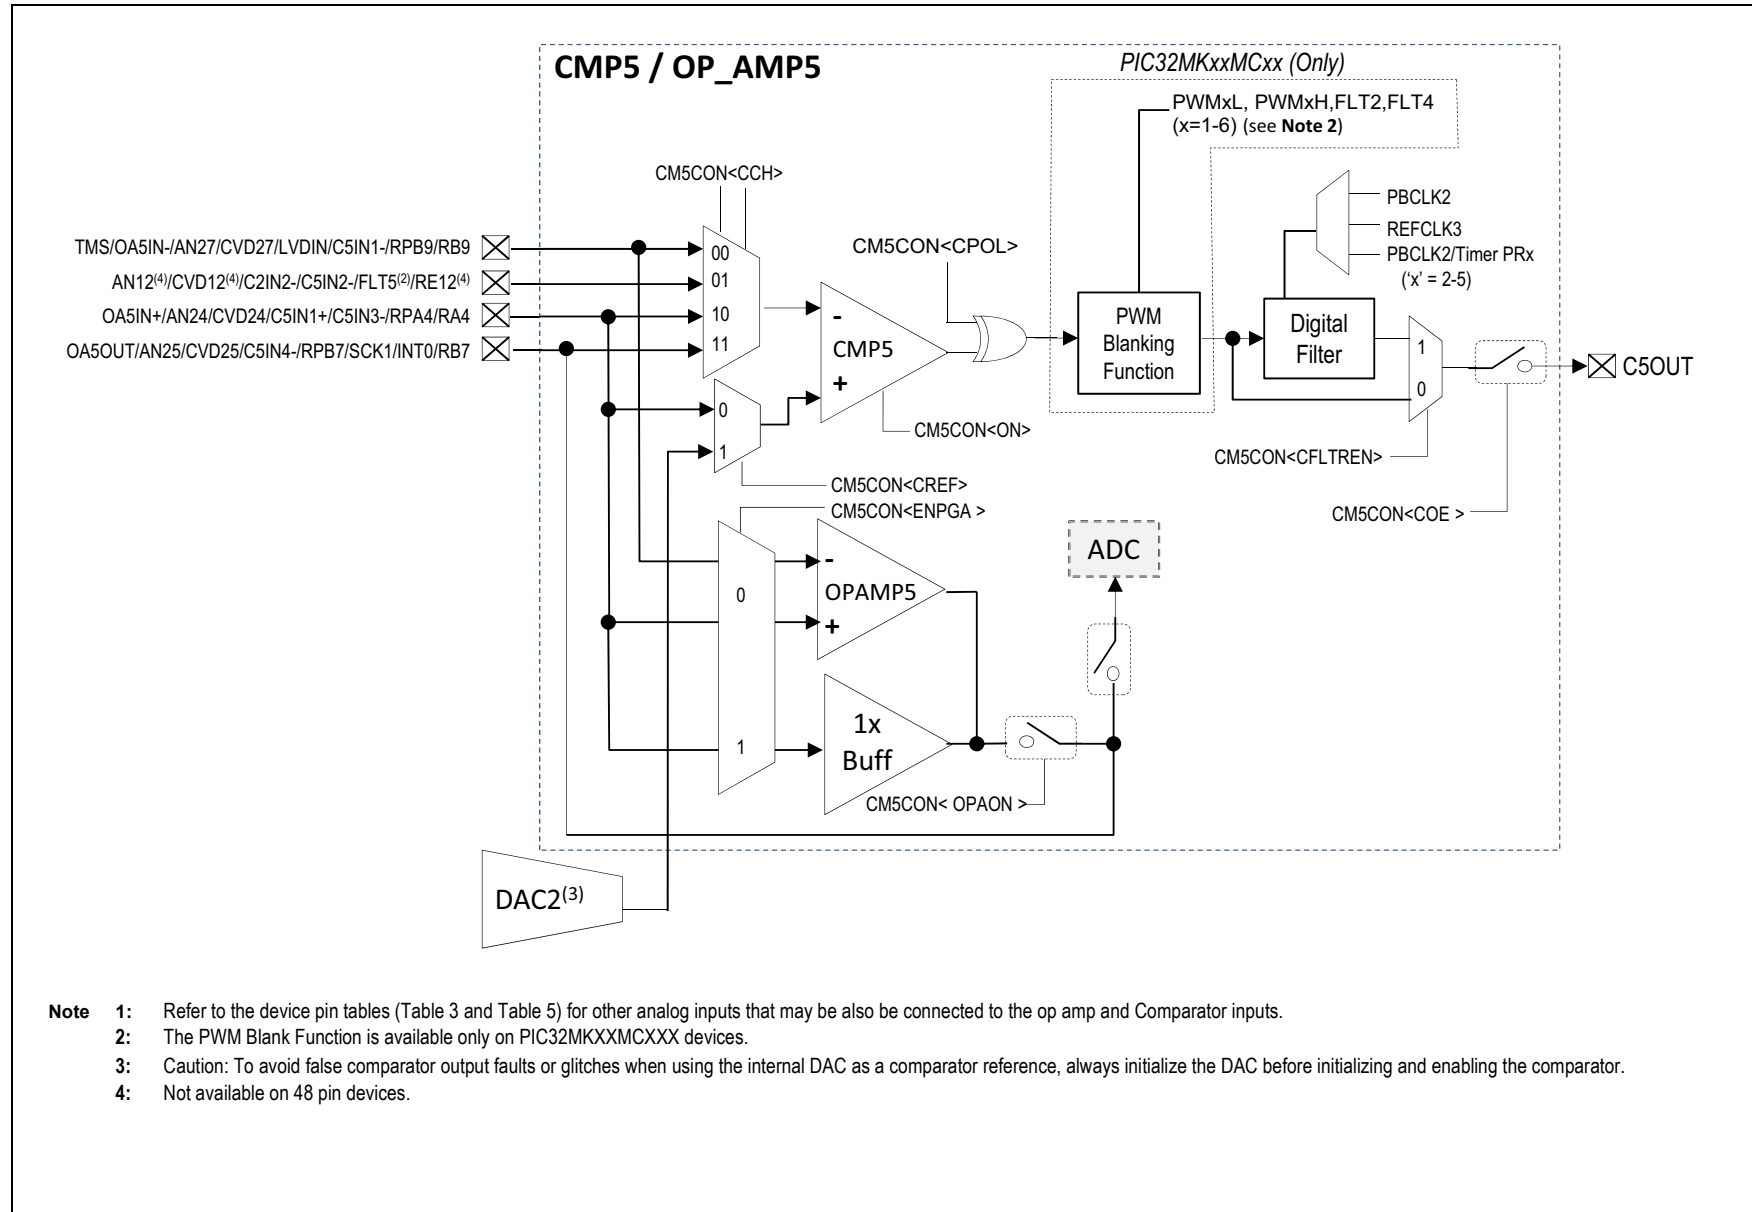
CMP5 / OP_AMP5

PIC32MKxxMCxx (Only)

PWMxL, PWMxH,FLT2,FLT4 (x=1-6) (see **Note 2**)

CM5CON<CCH>

TMS/OA5IN-/AN27/CVD27/LVDIN/C5IN1-/RPB9/RB9
AN12$^{(4)}$/CVD12$^{(4)}$/C2IN2-/C5IN2-/FLT5$^{(2)}$/RE12$^{(4)}$
OA5IN+/AN24/CVD24/C5IN1+/C5IN3-/RPA4/RA4
OA5OUT/AN25/CVD25/C5IN4-/RPB7/SCK1/INT0/RB7

00
01
10
11

CM5CON<CPOL>

-
CMP5
+

0
1

CM5CON<ON>

CM5CON<CREF>

CM5CON<ENPGA >

PWM Blanking Function

PBCLK2
REFCLK3
PBCLK2/Timer PRx
('x' = 2-5)

Digital Filter

1
0

C5OUT

CM5CON<CFLTREN>

CM5CON<COE >

ADC

0

-
OPAMP5
+

1

1x Buff

CM5CON< OPAON >

DAC2$^{(3)}$

Note 1: Refer to the device pin tables (Table 3 and Table 5) for other analog inputs that may be also be connected to the op amp and Comparator inputs.
2: The PWM Blank Function is available only on PIC32MKXXMCXXX devices.
3: Caution: To avoid false comparator output faults or glitches when using the internal DAC as a comparator reference, always initialize the DAC before initializing and enabling the comparator.
4: Not available on 48 pin devices.